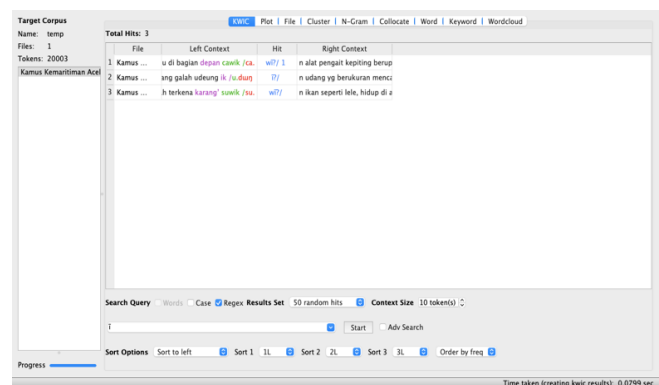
Target Corpus
Name: temp
Files: 1
Tokens: 20003

Kamus Kemaritiman Acel

Progress

KWIC | Plot | File | Cluster | N-Gram | Collocate | Word | Keyword | Wordcloud

Total Hits: 3

| | File | Left Context | Hit | Right Context |
|---|---|---|---|---|
| 1 | Kamus ... | u di bagian depan cawik /ca. | wiʔ/ 1 | n alat pengait kepiting berup |
| 2 | Kamus ... | ang galah udeung ik /u.duŋ | iʔ/ | n udang yg berukuran menca |
| 3 | Kamus ... | h terkena karang' suwik /su. | wiʔ/ | n ikan seperti lele, hidup di a |

Search Query Words Case Regex Results Set 50 random hits Context Size 10 token(s)

ʔ

Start Adv Search

Sort Options Sort to left Sort 1 1L Sort 2 2L Sort 3 3L Order by freq

Time taken (creating kwic results): 0.0799 sec